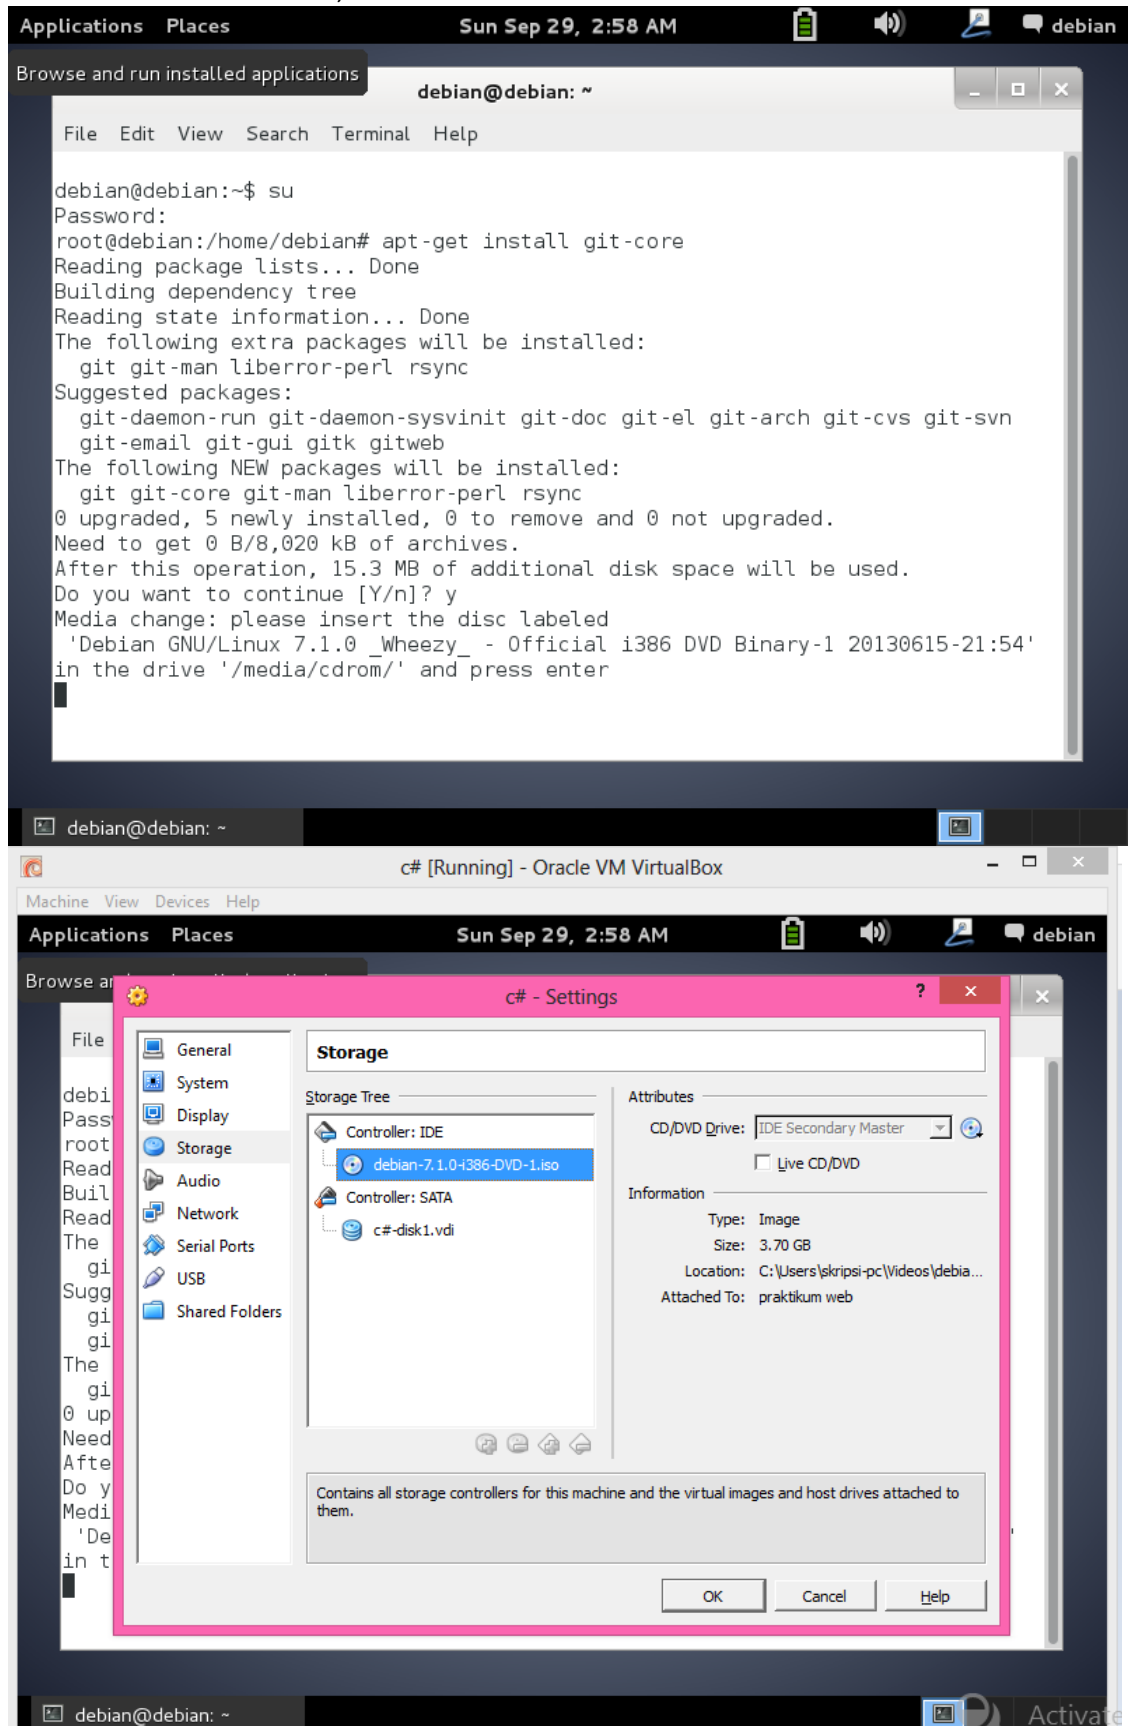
Applications Places Sun Sep 29, 2:58 AM debian

Browse and run installed applications

debian@debian: ~

File Edit View Search Terminal Help

debian@debian:~$ su
Password:
root@debian:/home/debian# apt-get install git-core
Reading package lists... Done
Building dependency tree
Reading state information... Done
The following extra packages will be installed:
  git git-man liberror-perl rsync
Suggested packages:
  git-daemon-run git-daemon-sysvinit git-doc git-el git-arch git-cvs git-svn
  git-email git-gui gitk gitweb
The following NEW packages will be installed:
  git git-core git-man liberror-perl rsync
0 upgraded, 5 newly installed, 0 to remove and 0 not upgraded.
Need to get 0 B/8,020 kB of archives.
After this operation, 15.3 MB of additional disk space will be used.
Do you want to continue [Y/n]? y
Media change: please insert the disc labeled
 'Debian GNU/Linux 7.1.0 _Wheezy_ - Official i386 DVD Binary-1 20130615-21:54'
in the drive '/media/cdrom/' and press enter

debian@debian: ~

c# [Running] - Oracle VM VirtualBox

Machine View Devices Help

Applications Places Sun Sep 29, 2:58 AM debian

Browse ar

File

debi
Pass
root
Read
Buil
Read
The
  gi
Sugg
  gi
  gi
The
  gi
0 up
Need
Afte
Do y
Medi
 'De
in t

c# - Settings

General
System
Display
Storage
Audio
Network
Serial Ports
USB
Shared Folders

Storage

Storage Tree

Controller: IDE
debian-7.1.0-i386-DVD-1.iso
Controller: SATA
c#-disk1.vdi

Attributes

CD/DVD Drive: IDE Secondary Master

Live CD/DVD

Information

Type: Image
Size: 3.70 GB
Location: C:\Users\skripsi-pc\Videos\debia...
Attached To: praktikum web

Contains all storage controllers for this machine and the virtual images and host drives attached to them.

OK Cancel Help

debian@debian: ~

Activate